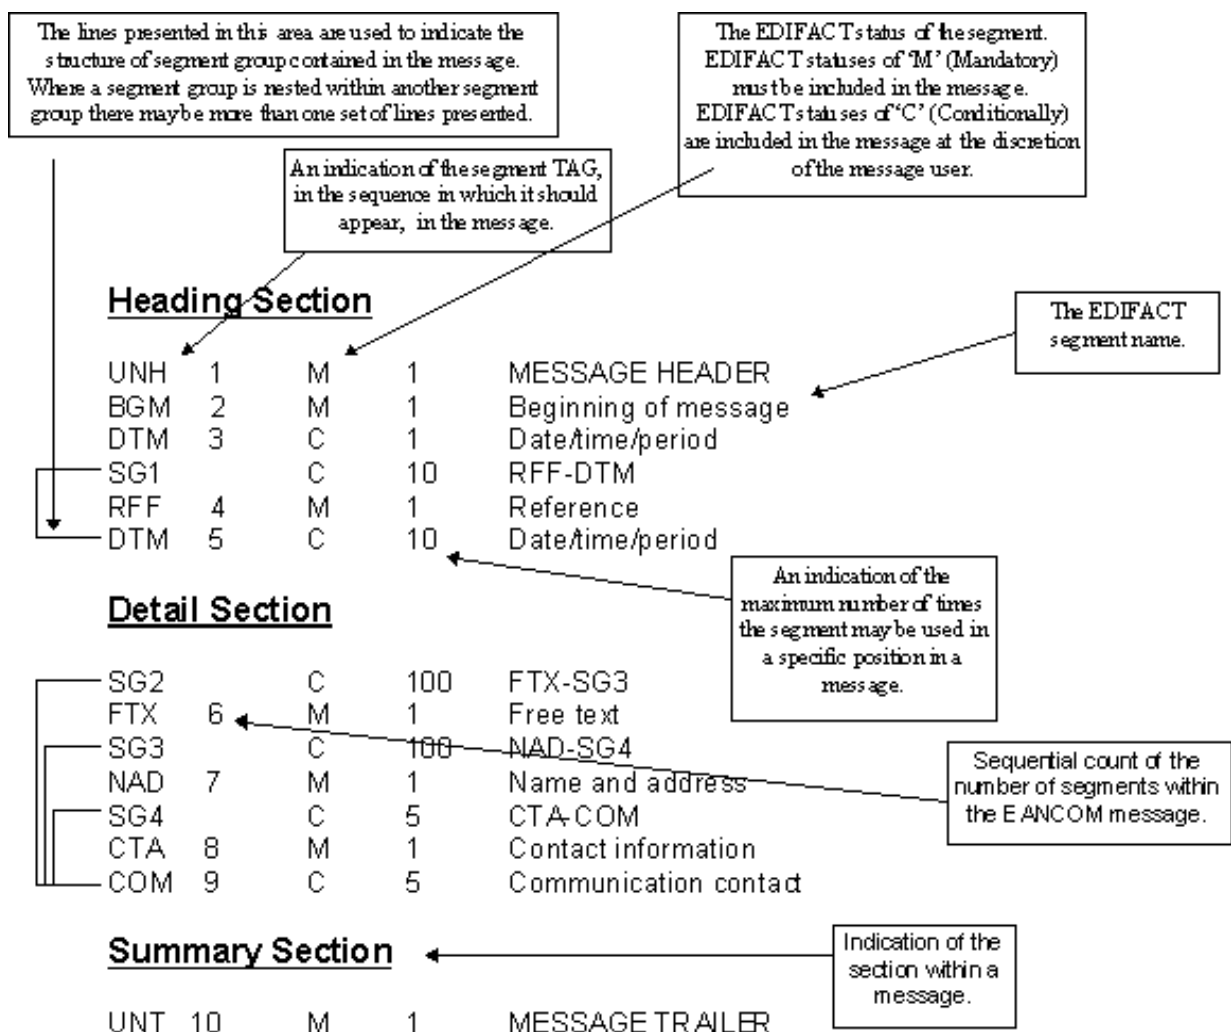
The lines presented in this area are used to indicate the structure of segment group contained in the message. Where a segment group is nested within another segment group there maybe more than one set of lines presented.

The EDIFACT status of the segment. EDIFACT statuses of 'M' (Mandatory) must be included in the message. EDIFACT statuses of 'C' (Conditionally) are included in the message at the discretion of the message user.

An indication of the segment TAG, in the sequence in which it should appear, in the message.

Heading Section

The EDIFACT segment name.

| | | | | |
|---|---|---|---|---|
| UNH | 1 | M | 1 | MESSAGE HEADER |
| BGM | 2 | M | 1 | Beginning of message |
| DTM | 3 | C | 1 | Date/time/period |
| SG1 | | C | 10 | RFF-DTM |
| RFF | 4 | M | 1 | Reference |
| DTM | 5 | C | 10 | Date/time/period |

An indication of the maximum number of times the segment may be used in a specific position in a message.

Detail Section

| | | | | |
|---|---|---|---|---|
| SG2 | | C | 100 | FTX-SG3 |
| FTX | 6 | M | 1 | Free text |
| SG3 | | C | 100 | NAD-SG4 |
| NAD | 7 | M | 1 | Name and address |
| SG4 | | C | 5 | CTA-COM |
| CTA | 8 | M | 1 | Contact information |
| COM | 9 | C | 5 | Communication contact |

Sequential count of the number of segments within the EANCOM message.

Summary Section

Indication of the section within a message.

| | | | | |
|---|---|---|---|---|
| UNT | 10 | M | 1 | MESSAGE TRAILER |